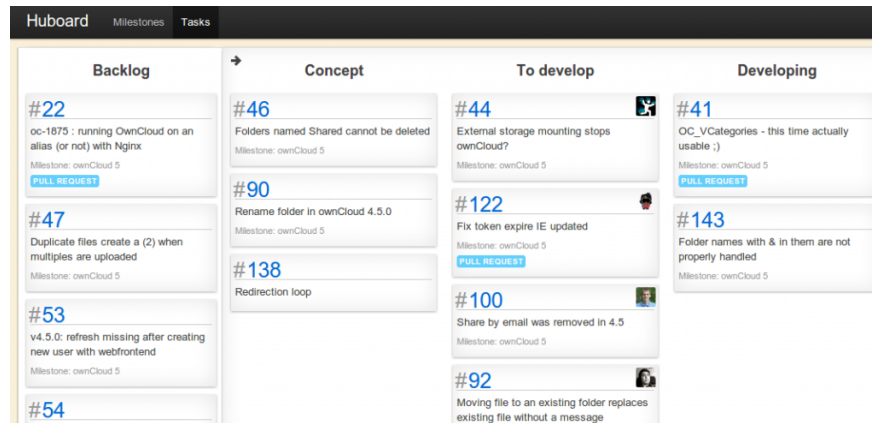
Huboard Milestones Tasks

Backlog

#22
oc-1875 : running OwnCloud on an alias (or not) with Nginx
Milestone: ownCloud 5
PULL REQUEST

#47
Duplicate files create a (2) when multiples are uploaded
Milestone: ownCloud 5

#53
v4.5.0: refresh missing after creating new user with webfrontend
Milestone: ownCloud 5

#54

Concept

#46
Folders named Shared cannot be deleted
Milestone: ownCloud 5

#90
Rename folder in ownCloud 4.5.0
Milestone: ownCloud 5

#138
Redirection loop

To develop

#44
External storage mounting stops ownCloud?
Milestone: ownCloud 5

#122
Fix token expire IE updated
Milestone: ownCloud 5
PULL REQUEST

#100
Share by email was removed in 4.5
Milestone: ownCloud 5

#92
Moving file to an existing folder replaces existing file without a message

Developing

#41
OC_VCategories - this time actually usable ;)
Milestone: ownCloud 5
PULL REQUEST

#143
Folder names with & in them are not properly handled
Milestone: ownCloud 5